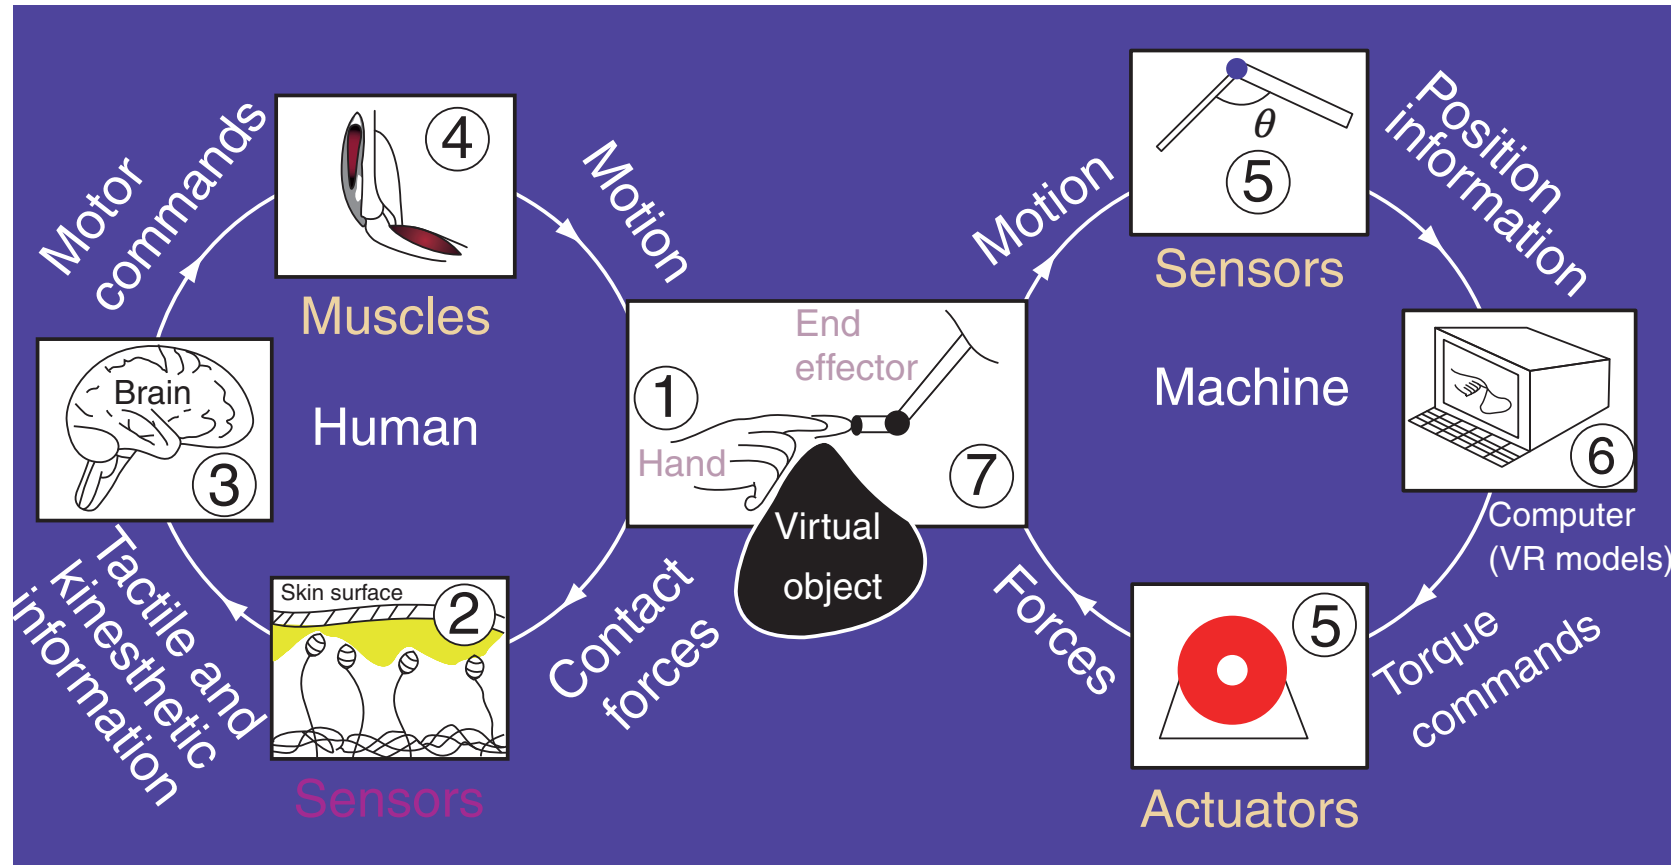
Motor commands

4

Muscles

Motion

Brain

3

Human

End effector

1

Hand

7

Virtual object

Skin surface

2

Sensors

Tactile and kinesthetic information

Contact forces

Motion

$\theta$

5

Sensors

Position information

Machine

6

Computer (VR models)

Forces

5

Actuators

Torque commands